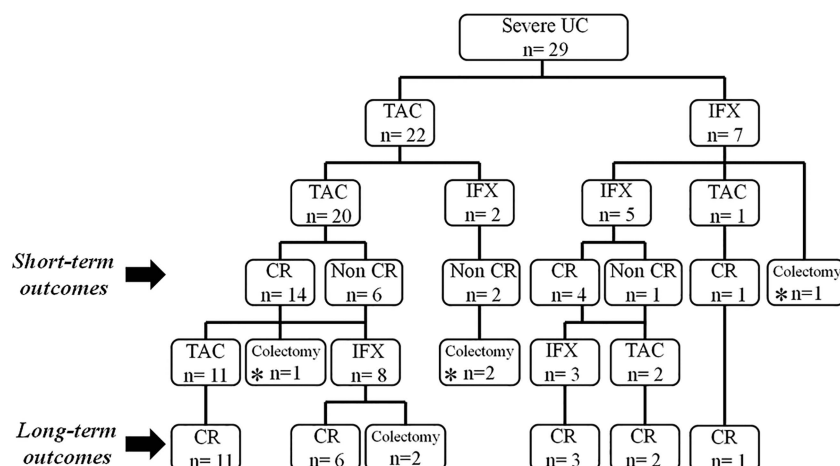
Severe UC
n= 29

TAC
n= 22

IFX
n= 7

TAC
n= 20

IFX
n= 2

IFX
n= 5

TAC
n= 1

Short-term outcomes

CR
n= 14

Non CR
n= 6

Non CR
n= 2

CR
n= 4

Non CR
n= 1

CR
n= 1

Colectomy
＊n=1

TAC
n= 11

Colectomy
＊ n=1

IFX
n= 8

Colectomy
＊ n=2

IFX
n= 3

TAC
n= 2

Long-term outcomes

CR
n= 11

CR
n= 6

Colectomy
n=2

CR
n= 3

CR
n= 2

CR
n= 1